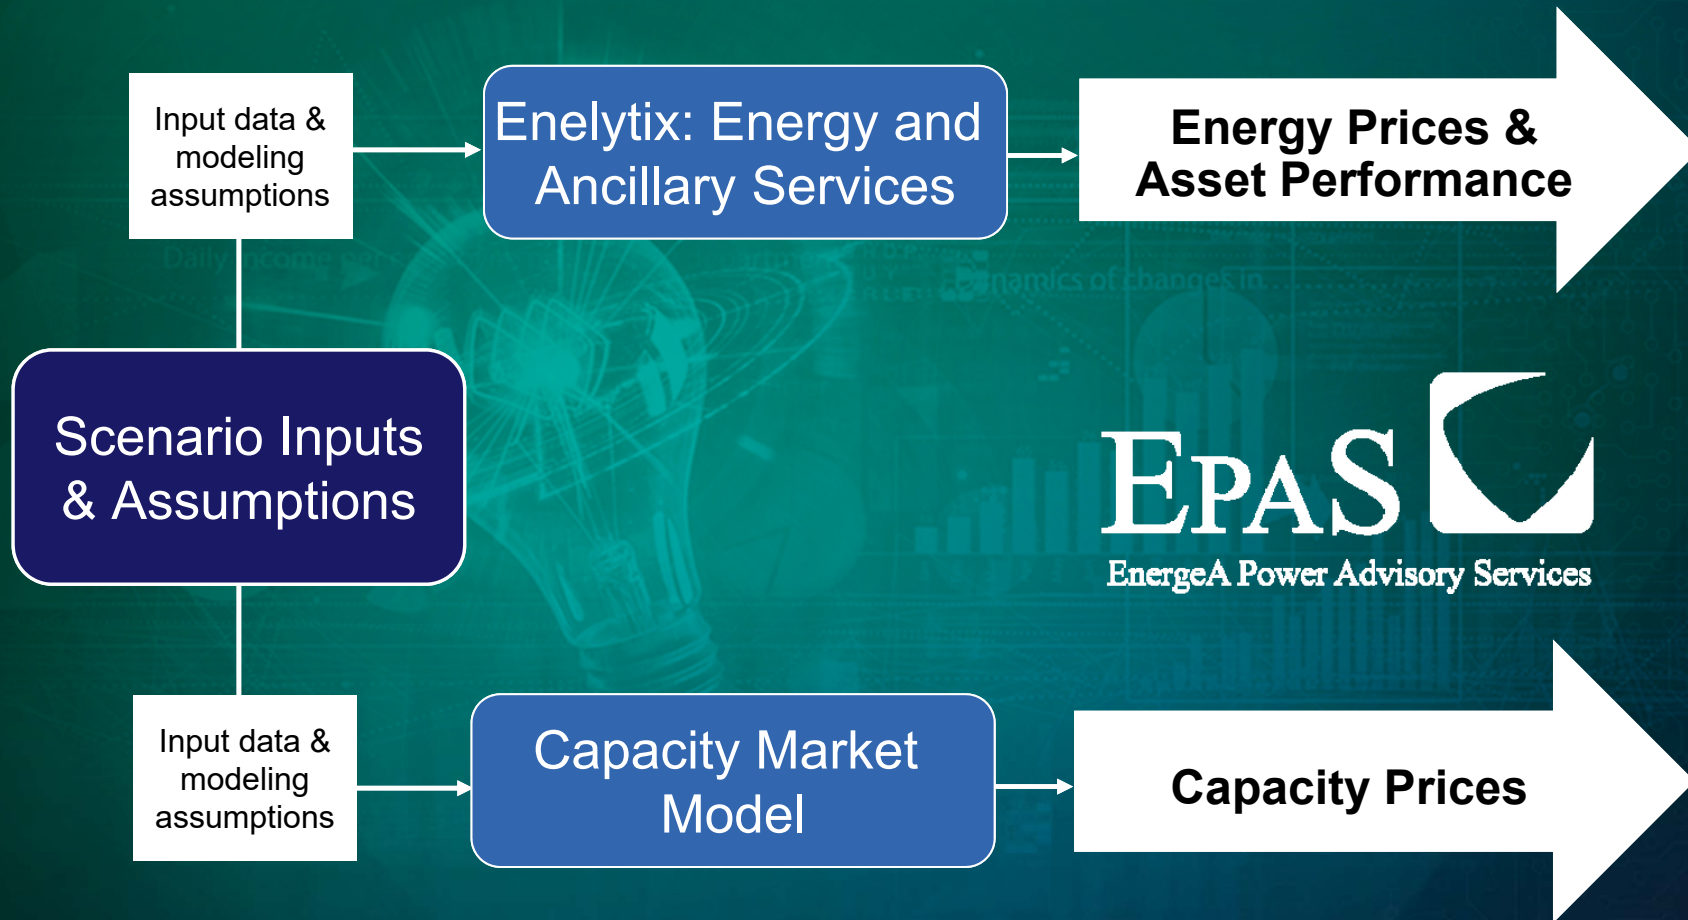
Input data & modeling assumptions

Enelytix: Energy and Ancillary Services

Energy Prices & Asset Performance

Scenario Inputs & Assumptions

EPAS

EnergeA Power Advisory Services

Input data & modeling assumptions

Capacity Market Model

Capacity Prices